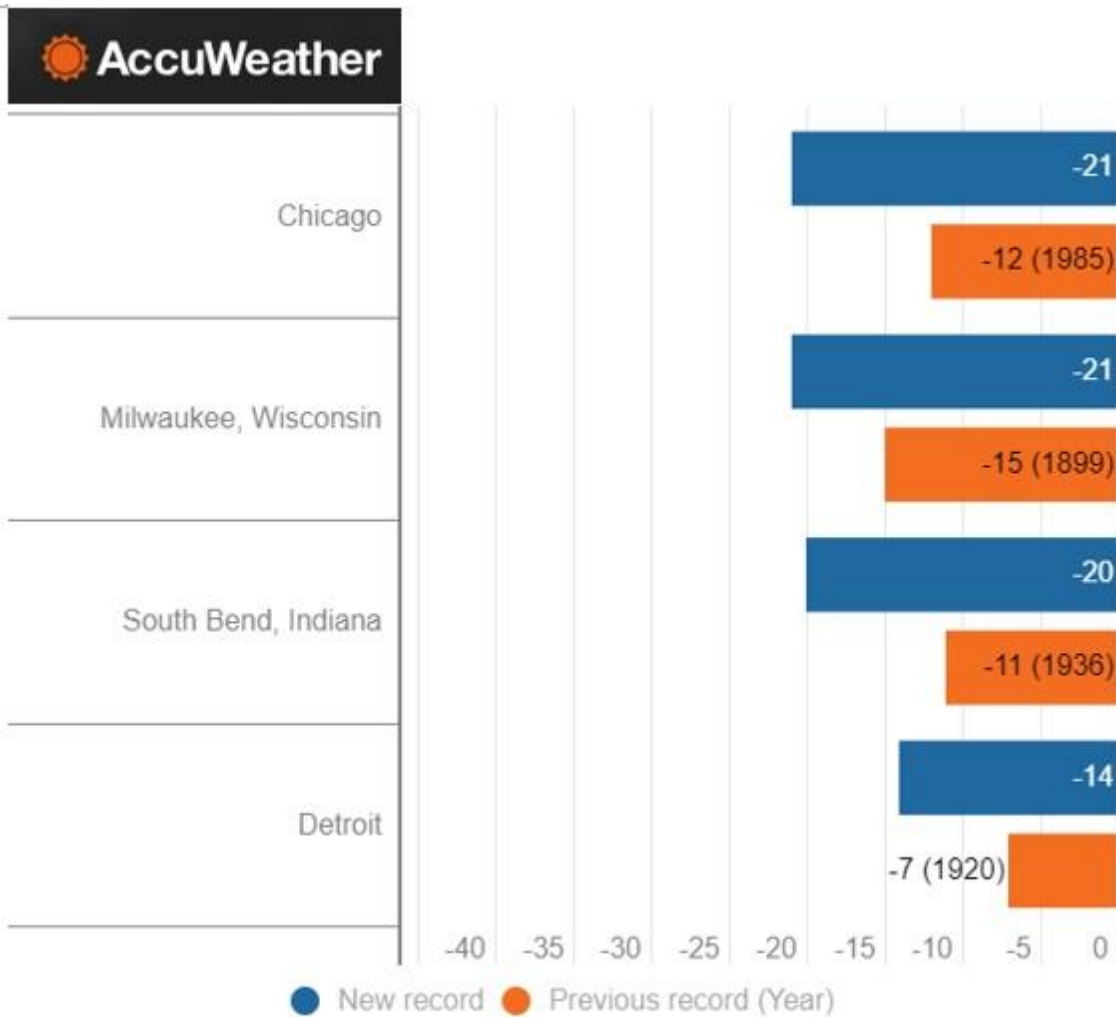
AccuWeather

| | New record | Previous record (Year) |
|---|---|---|
| Chicago | -21 | -12 (1985) |
| Milwaukee, Wisconsin | -21 | -15 (1899) |
| South Bend, Indiana | -20 | -11 (1936) |
| Detroit | -14 | -7 (1920) |

-40 -35 -30 -25 -20 -15 -10 -5 0

New record  Previous record (Year)